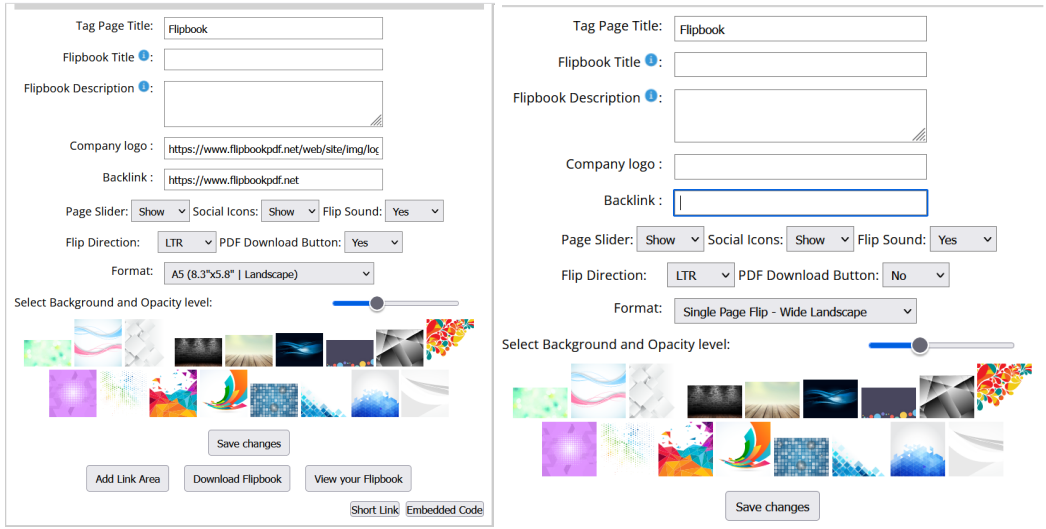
Tag Page Title: Flipbook

Flipbook Title

Flipbook Description

Company logo : https://www.flipbookpdf.net/web/site/img/log

Backlink : https://www.flipbookpdf.net

Page Slider: Show Social Icons: Show Flip Sound: Yes

Flip Direction: LTR PDF Download Button: Yes

Format: A5 (8.3"x5.8" | Landscape)

Select Background and Opacity level:

Save changes

Add Link Area Download Flipbook View your Flipbook

Short Link Embedded Code

Tag Page Title: Flipbook

Flipbook Title

Flipbook Description

Company logo :

Backlink :

Page Slider: Show Social Icons: Show Flip Sound: Yes

Flip Direction: LTR PDF Download Button: No

Format: Single Page Flip - Wide Landscape

Select Background and Opacity level:

Save changes